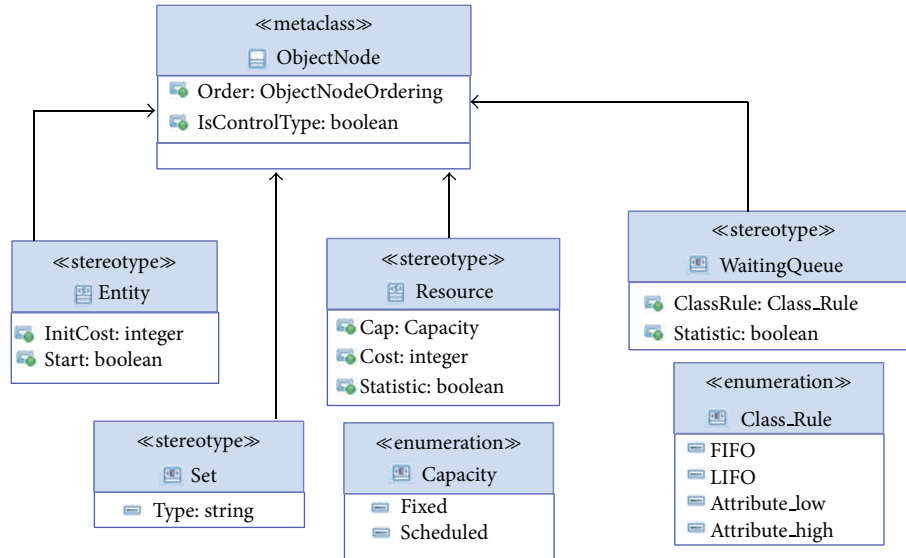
≪metaclass≫
ObjectNode
Order: ObjectNodeOrdering
IsControlType: boolean

≪stereotype≫
Entity
InitCost: integer
Start: boolean

≪stereotype≫
Resource
Cap: Capacity
Cost: integer
Statistic: boolean

≪stereotype≫
WaitingQueue
ClassRule: Class_Rule
Statistic: boolean

≪enumeration≫
Class_Rule
FIFO
LIFO
Attribute_low
Attribute_high

≪stereotype≫
Set
Type: string

≪enumeration≫
Capacity
Fixed
Scheduled